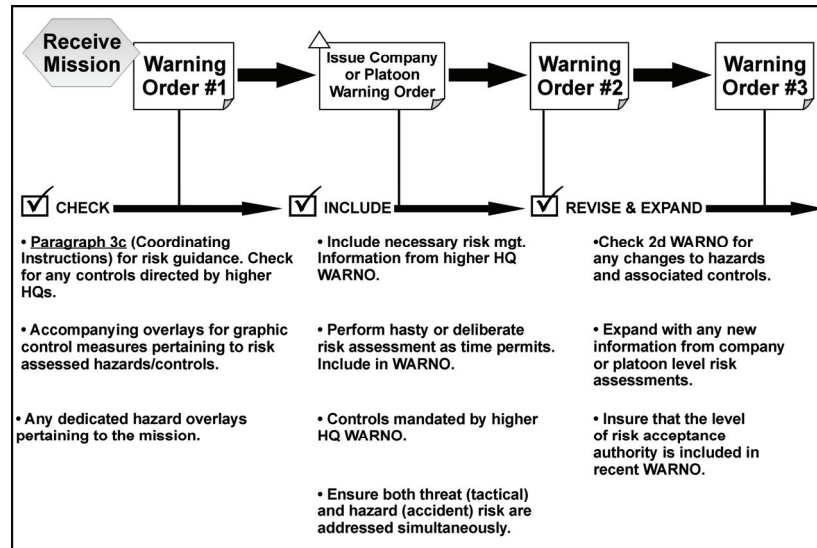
Receive Mission

Warning Order #1

Issue Company or Platoon Warning Order

Warning Order #2

Warning Order #3

CHECK

• Paragraph 3c (Coordinating Instructions) for risk guidance. Check for any controls directed by higher HQs.

• Accompanying overlays for graphic control measures pertaining to risk assessed hazards/controls.

• Any dedicated hazard overlays pertaining to the mission.

INCLUDE

• Include necessary risk mgt. Information from higher HQ WARNO.

• Perform hasty or deliberate risk assessment as time permits. Include in WARNO.

• Controls mandated by higher HQ WARNO.

• Ensure both threat (tactical) and hazard (accident) risk are addressed simultaneously.

REVISE & EXPAND

•Check 2d WARNO for any changes to hazards and associated controls.

• Expand with any new information from company or platoon level risk assessments.

• Insure that the level of risk acceptance authority is included in recent WARNO.